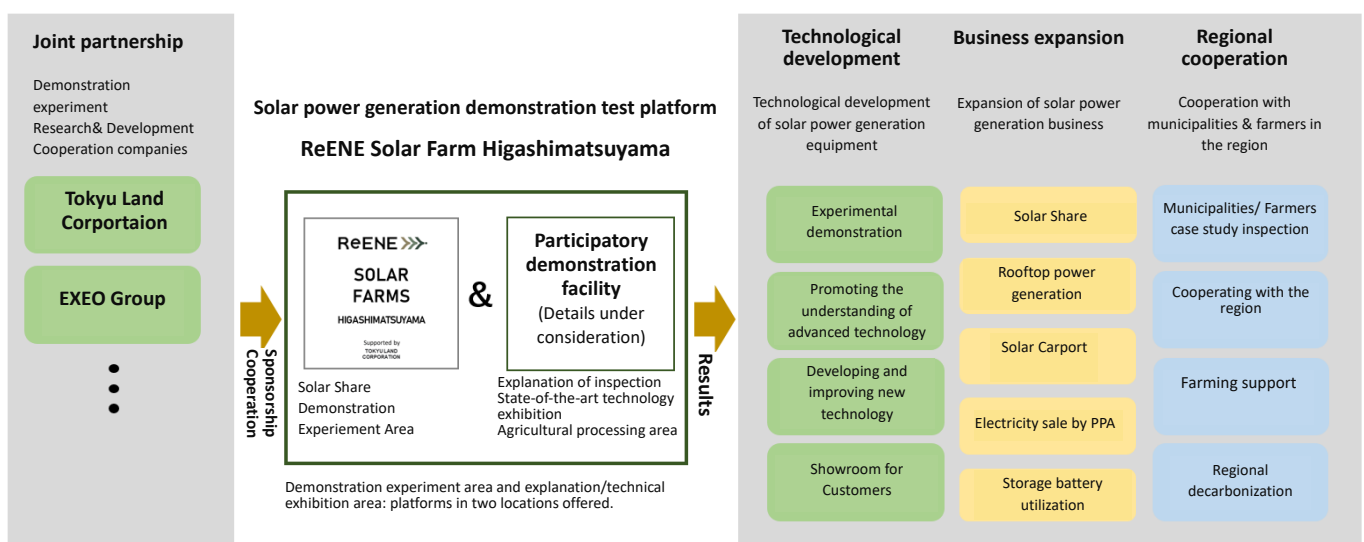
Joint partnership

Demonstration experiment
Research& Development
Cooperation companies

Tokyu Land Corportaion

EXEO Group

Sponsorship
Cooperation

Solar power generation demonstration test platform

ReENE Solar Farm Higashimatsuyama

ReENE
SOLAR FARMS
HIGASHIMATSUYAMA
Supported by TOKYU LAND CORPORATION

&

Participatory demonstration facility
(Details under consideration)

Solar Share
Demonstration
Experiement Area

Explanation of inspection
State-of-the-art technology exhibition
Agricultural processing area

Demonstration experiment area and explanation/technical exhibition area: platforms in two locations offered.

Results

Technological development

Technological development of solar power generation equipment

Experimental demonstration

Promoting the understanding of advanced technology

Developing and improving new technology

Showroom for Customers

Business expansion

Expansion of solar power generation business

Solar Share

Rooftop power generation

Solar Carport

Electricity sale by PPA

Storage battery utilization

Regional cooperation

Cooperation with municipalities & farmers in the region

Municipalities/ Farmers case study inspection

Cooperating with the region

Farming support

Regional decarbonization